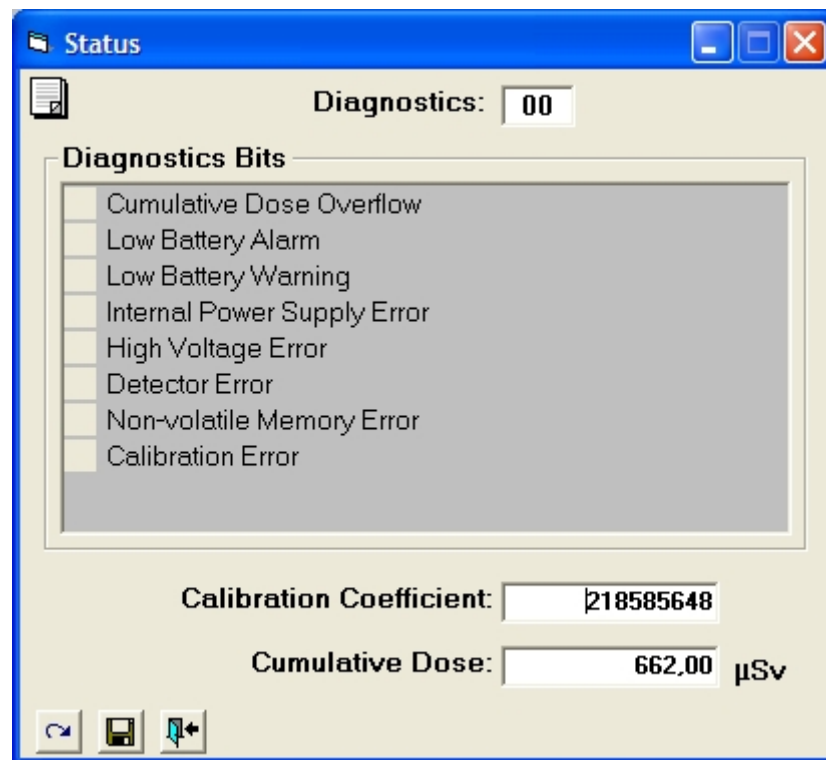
Status

Diagnostics: 00

Diagnostics Bits

Cumulative Dose Overflow
Low Battery Alarm
Low Battery Warning
Internal Power Supply Error
High Voltage Error
Detector Error
Non-volatile Memory Error
Calibration Error

Calibration Coefficient: 218585648

Cumulative Dose: 662,00 µSv